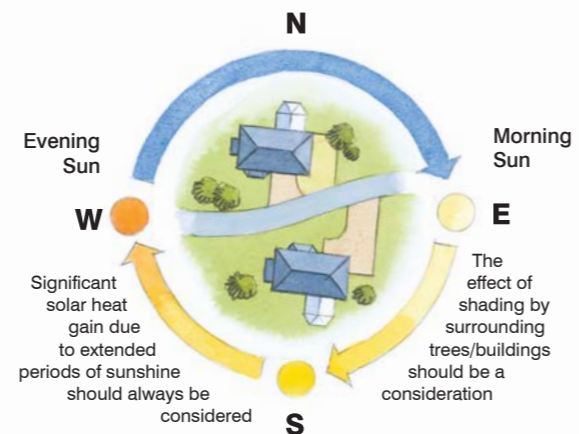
N

Evening Sun

Morning Sun

W

E

Significant solar heat gain due to extended periods of sunshine should always be considered

The effect of shading by surrounding trees/buildings should be a consideration

S